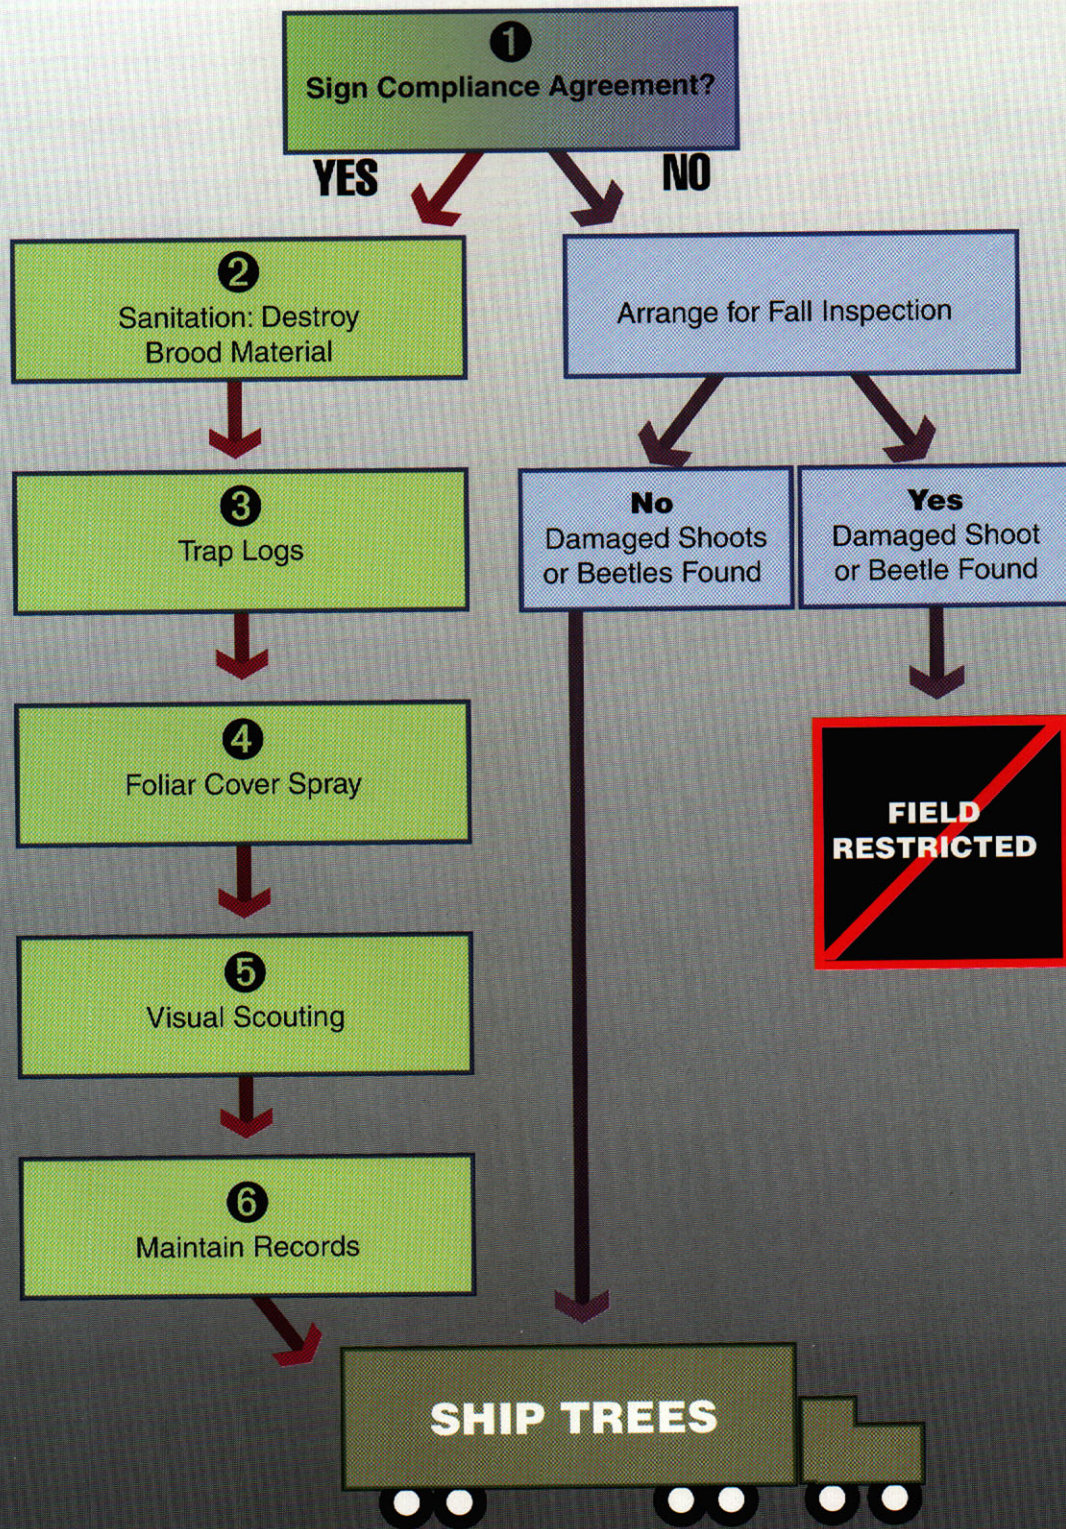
1
Sign Compliance Agreement?

YES

NO

2
Sanitation: Destroy Brood Material

Arrange for Fall Inspection

3
Trap Logs

No
Damaged Shoots or Beetles Found

Yes
Damaged Shoot or Beetle Found

4
Foliar Cover Spray

FIELD RESTRICTED

5
Visual Scouting

6
Maintain Records

SHIP TREES